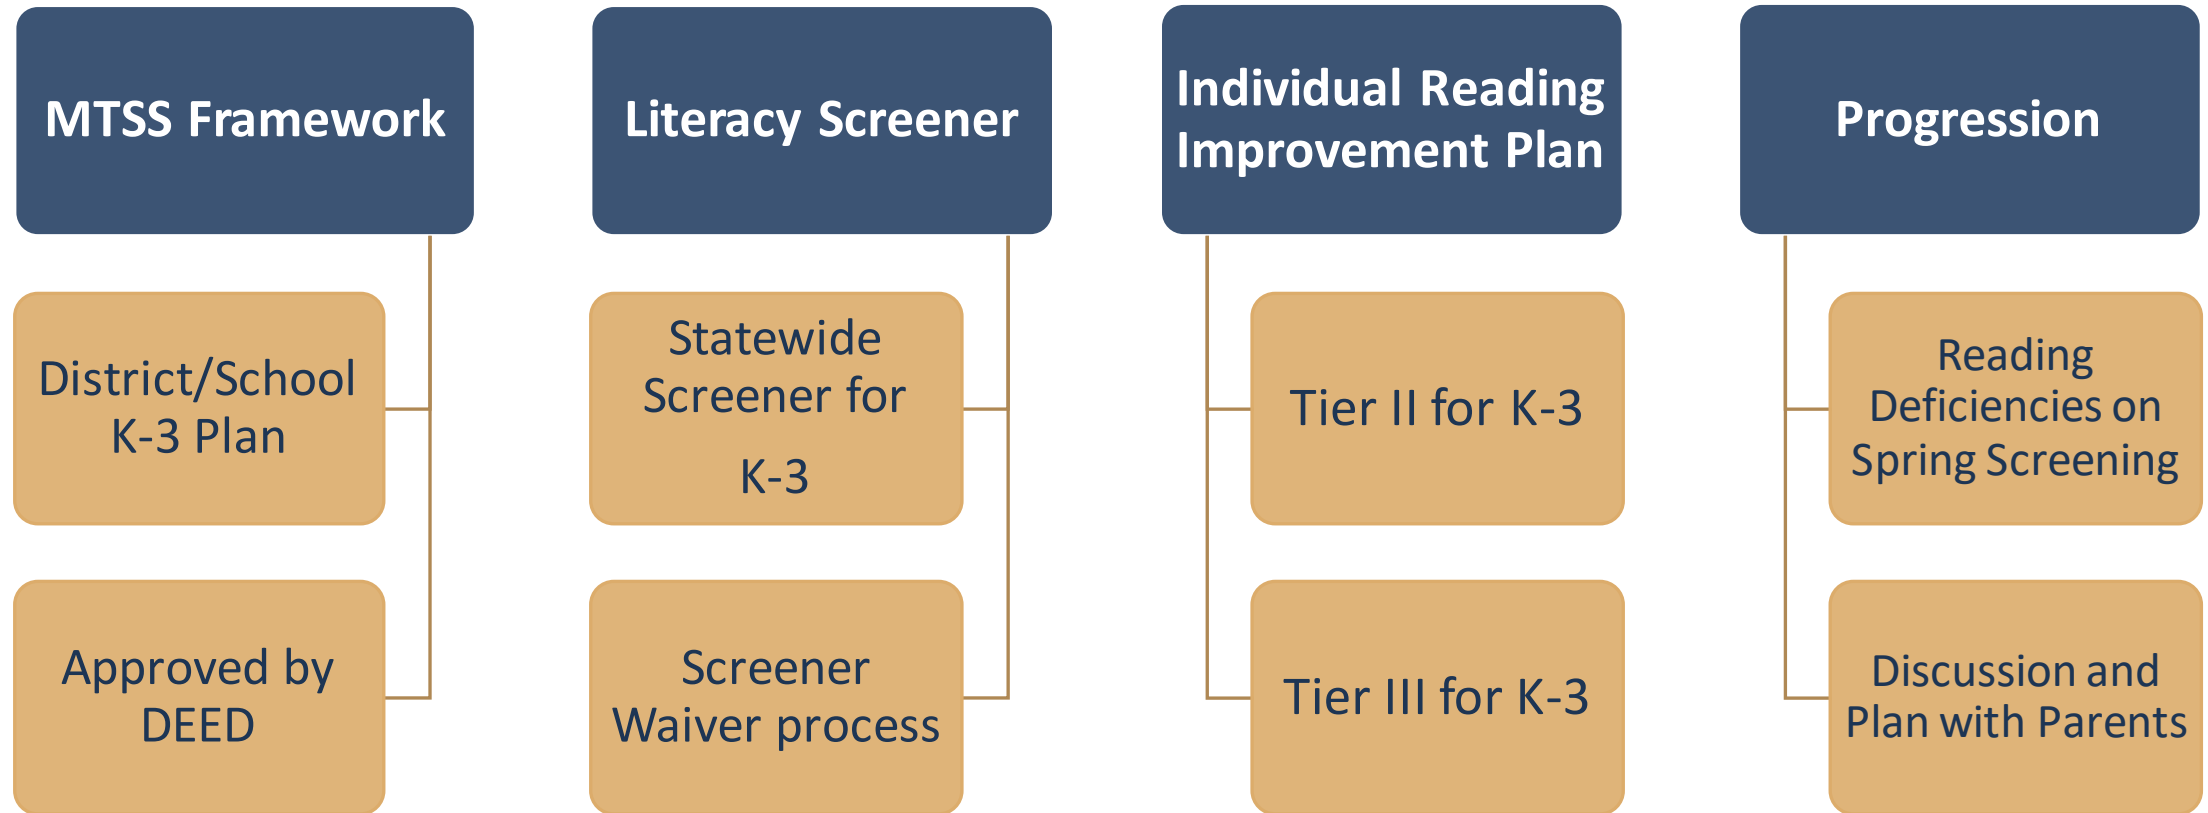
MTSS Framework

District/School K-3 Plan

Approved by DEED

Literacy Screener

Statewide Screener for K-3

Screener Waiver process

Individual Reading Improvement Plan

Tier II for K-3

Tier III for K-3

Progression

Reading Deficiencies on Spring Screening

Discussion and Plan with Parents